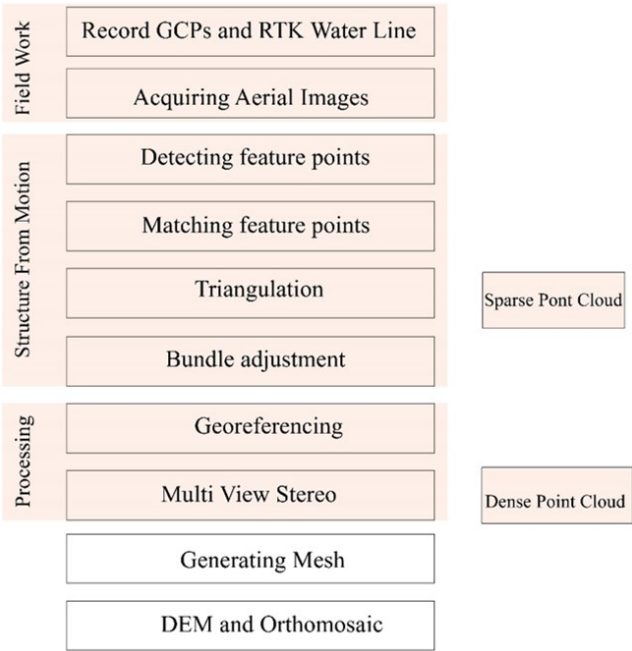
Field Work

Record GCPs and RTK Water Line

Acquiring Aerial Images

Structure From Motion

Detecting feature points

Matching feature points

Triangulation

Sparse Pont Cloud

Bundle adjustment

Processing

Georeferencing

Multi View Stereo

Dense Point Cloud

Generating Mesh

DEM and Orthomosaic